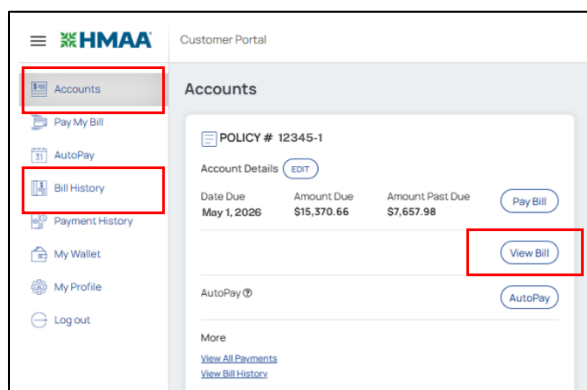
HMAA

Customer Portal

Accounts
Pay My Bill
AutoPay
Bill History
Payment History
My Wallet
My Profile
Log out

Accounts

POLICY # 12345-1

Account Details EDIT

| Date Due | Amount Due | Amount Past Due | |
|---|---|---|---|
| May 1, 2026 | \$15,370.66 | \$7,657.98 | Pay Bill |

View Bill

AutoPay ⓡ

AutoPay

More

View All Payments
View Bill History